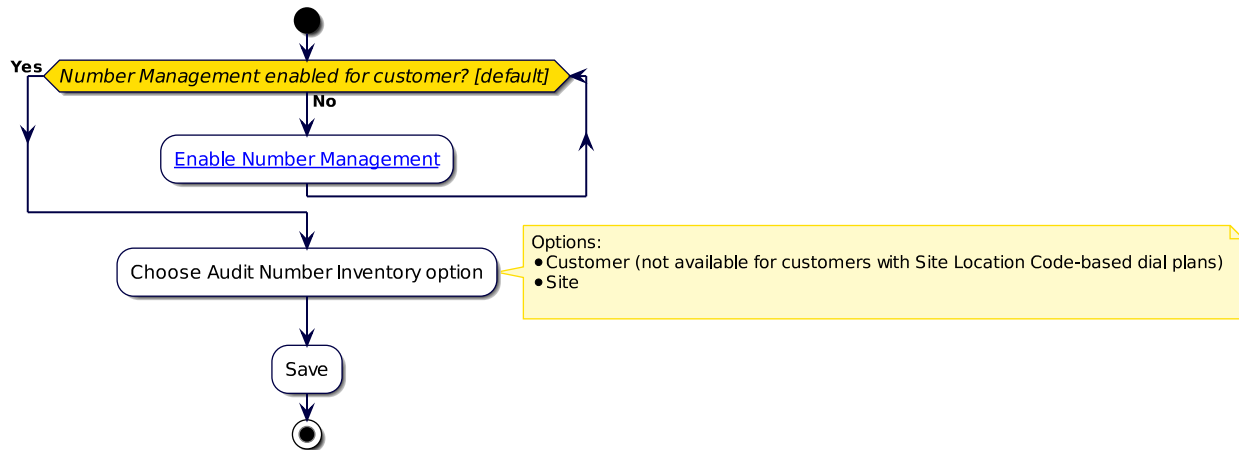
Yes

Number Management enabled for customer? [default]

No

Enable Number Management

Choose Audit Number Inventory option

Options:
• Customer (not available for customers with Site Location Code-based dial plans)
• Site

Save